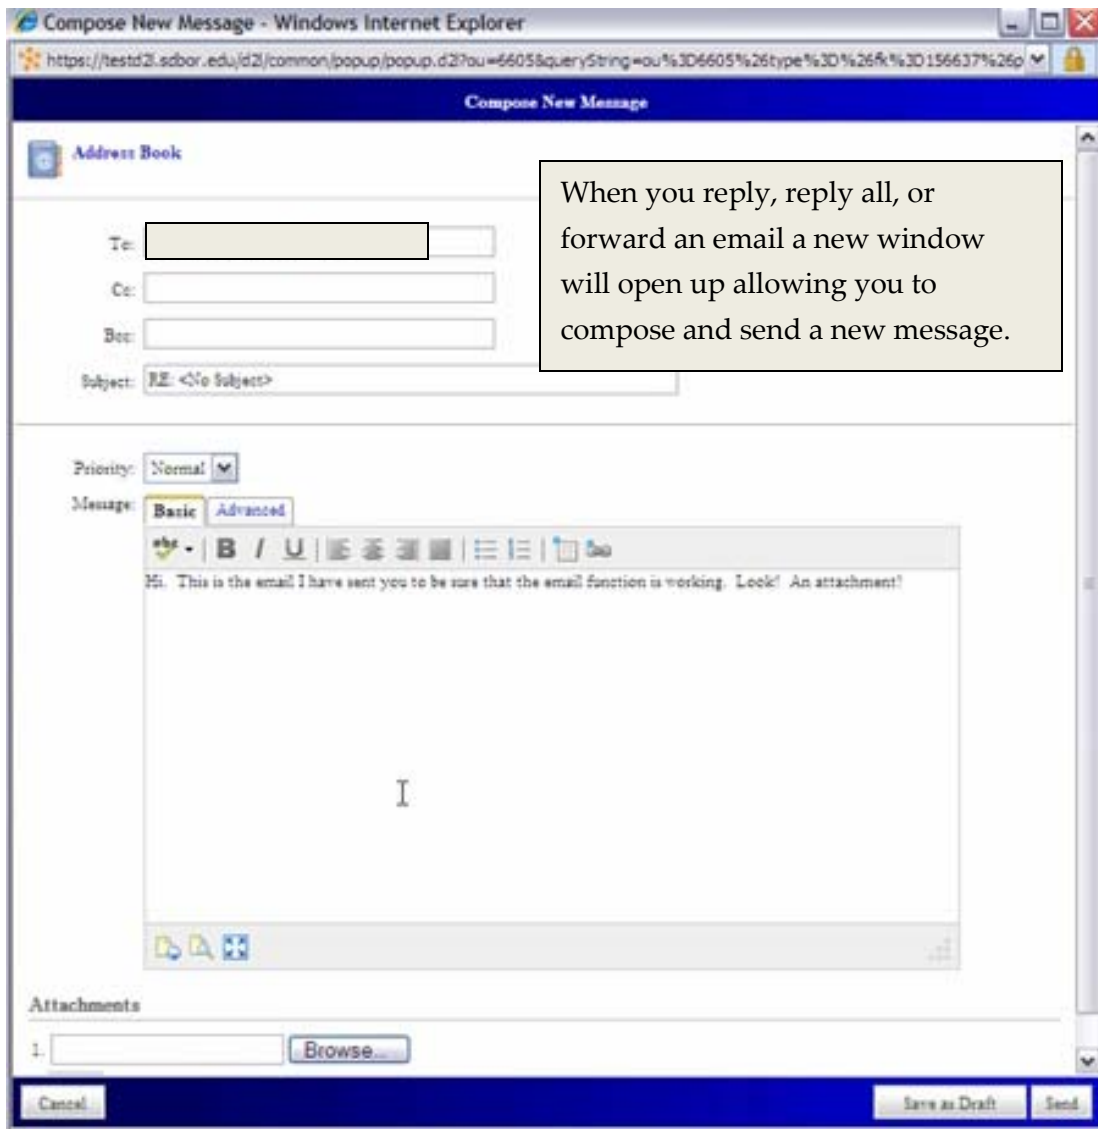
Compose New Message - Windows Internet Explorer

https://testd2l.sdbor.edu/d2l/common/popup/popup.d2l?ou=6605&queryString=ou%3D6605%26type%3D%26fk%3D156637%26p

Compose New Message

Address Book

When you reply, reply all, or forward an email a new window will open up allowing you to compose and send a new message.

To:

Cc:

Bcc:

Subject: RE: <No Subject>

Priority: Normal

Message: Basic Advanced

B I U

Hi. This is the email I have sent you to be sure that the email function is working. Look! An attachment!

Attachments

1. Browse...

Cancel

Save as Draft Send